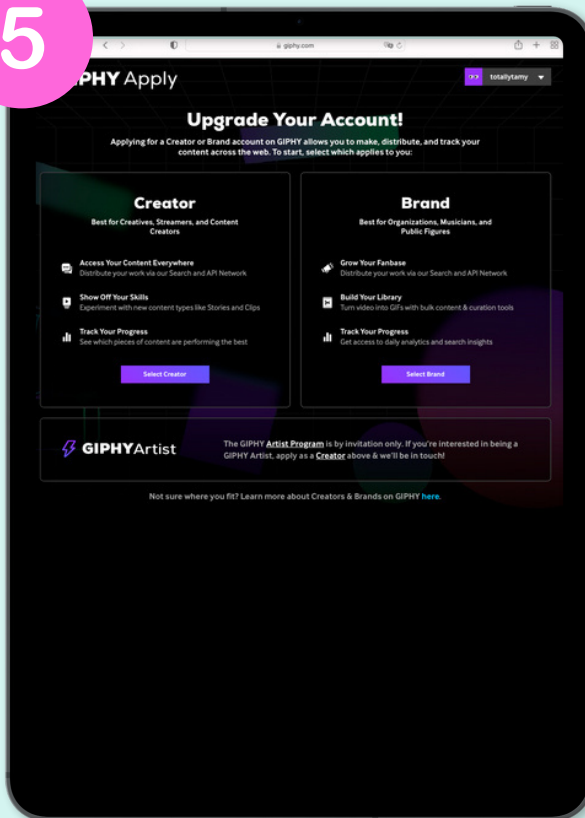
5

giphy.com

PHY Apply

totallytamy

Upgrade Your Account!

Applying for a Creator or Brand account on GIPHY allows you to make, distribute, and track your content across the web. To start, select which applies to you:

Creator

Best for Creatives, Streamers, and Content Creators

Access Your Content Everywhere
Distribute your work via our Search and API Network

Show Off Your Skills
Experiment with new content types like Stories and Clips

Track Your Progress
See which pieces of content are performing the best

Select Creator

Brand

Best for Organizations, Musicians, and Public Figures

Grow Your Fanbase
Distribute your work via our Search and API Network

Build Your Library
Turn video into GIFs with bulk content & curation tools

Track Your Progress
Get access to daily analytics and search insights

Select Brand

GIPHYArtist

The GIPHY Artist Program is by invitation only. If you're interested in being a GIPHY Artist, apply as a Creator above & we'll be in touch!

Not sure where you fit? Learn more about Creators & Brands on GIPHY here.